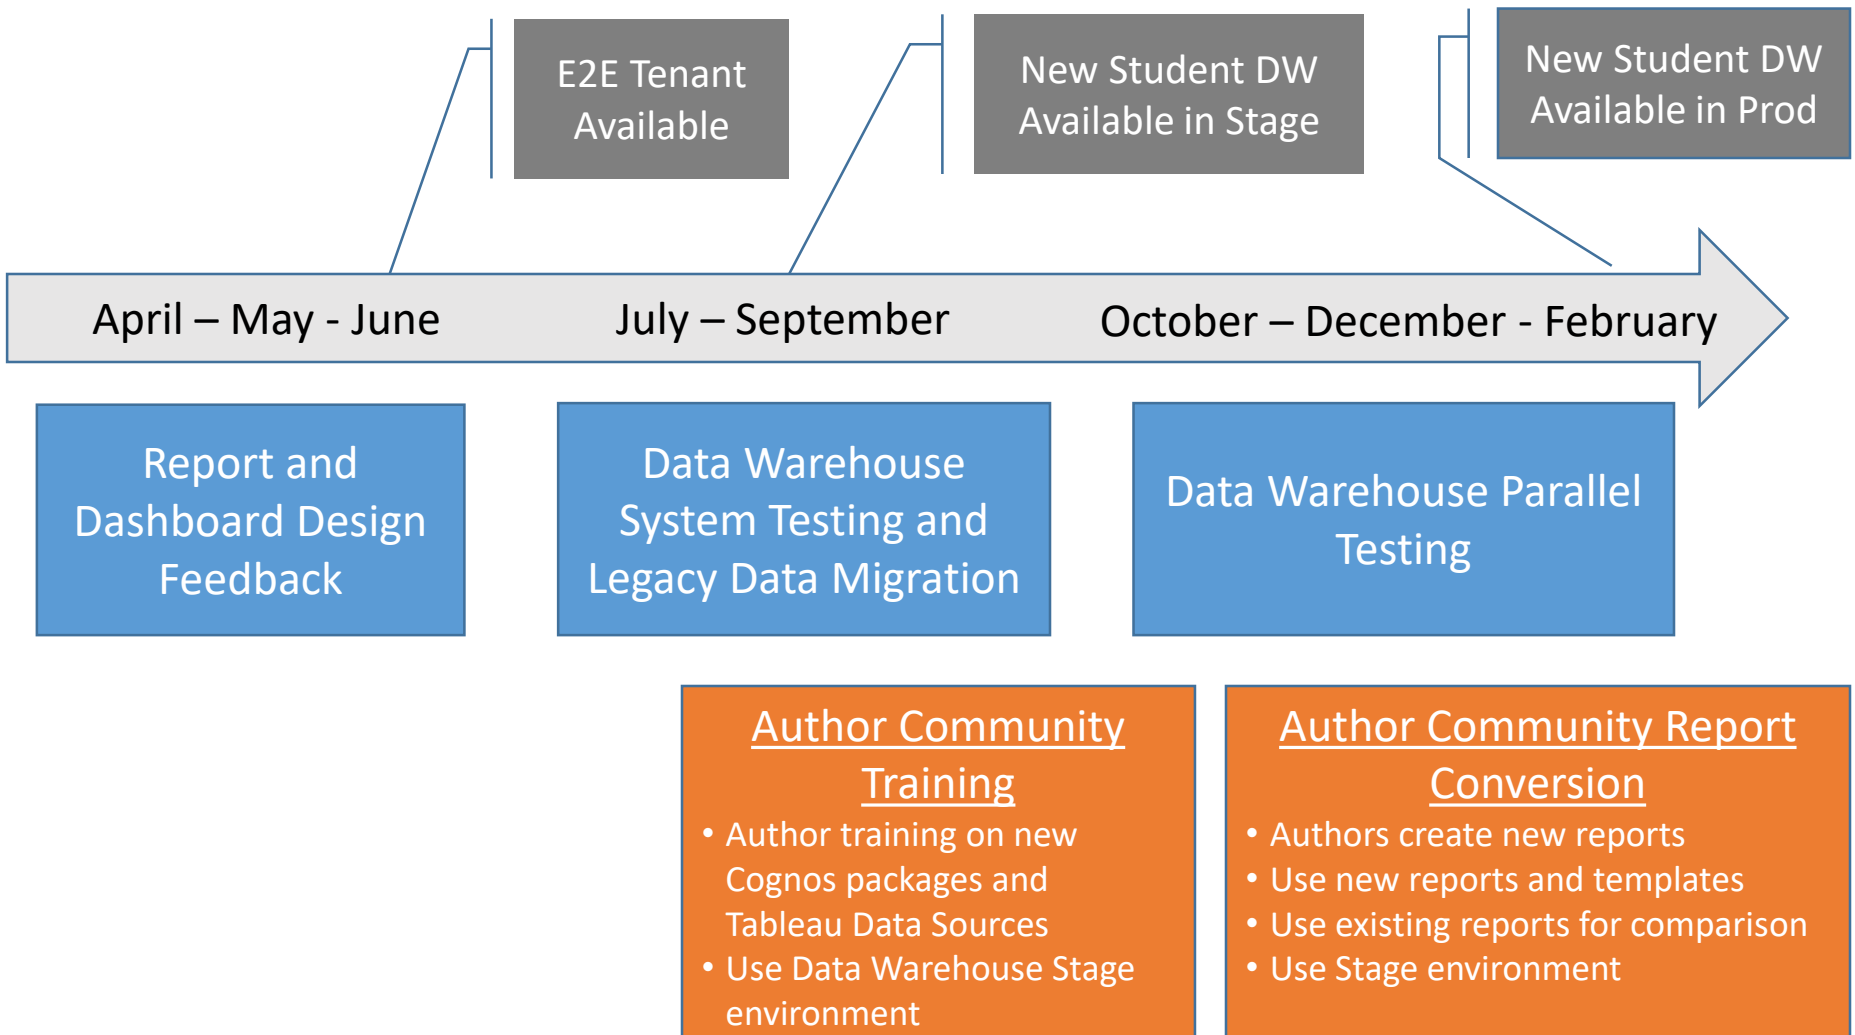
E2E Tenant Available

New Student DW Available in Stage

New Student DW Available in Prod

April – May - June

July – September

October – December - February

Report and Dashboard Design Feedback

Data Warehouse System Testing and Legacy Data Migration

Data Warehouse Parallel Testing

Author Community Training

- Author training on new Cognos packages and Tableau Data Sources
- Use Data Warehouse Stage environment

Author Community Report Conversion

- Authors create new reports
- Use new reports and templates
- Use existing reports for comparison
- Use Stage environment